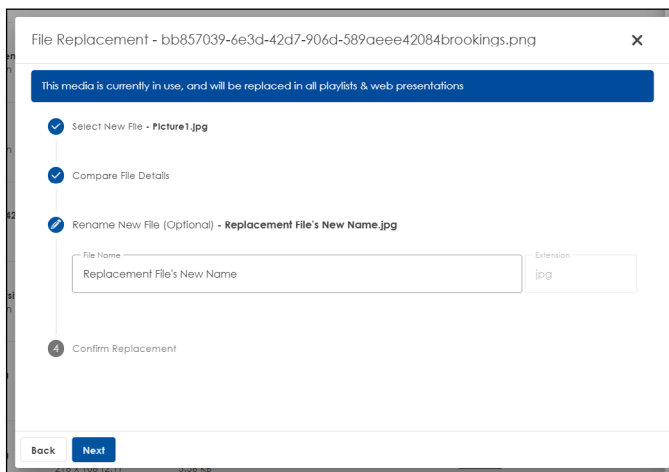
File Replacement - bb857039-6e3d-42d7-906d-589aeee42084brookings.png

×

This media is currently in use, and will be replaced in all playlists & web presentations

Select New File - Picture1.jpg

Compare File Details

Rename New File (Optional) - Replacement File's New Name.jpg

File Name
Replacement File's New Name

Extension
jpg

4 Confirm Replacement

Back Next